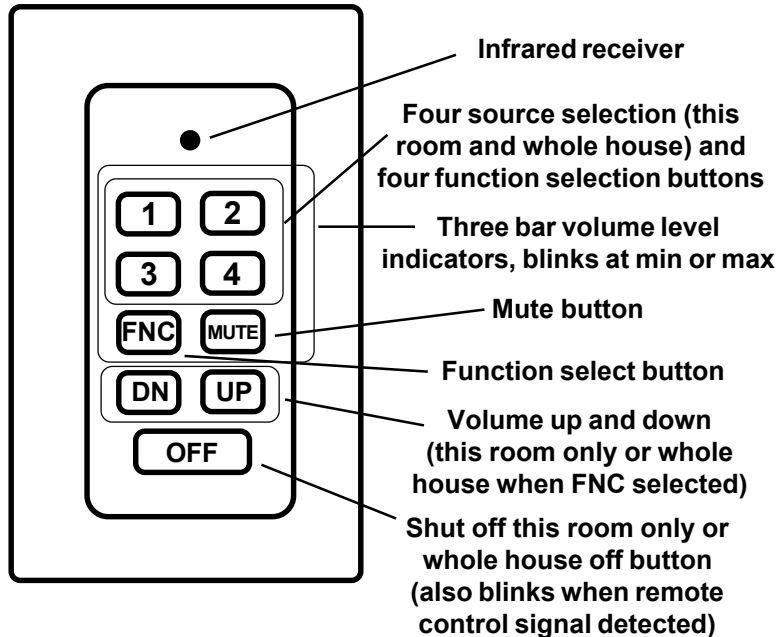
1
2
3
4
FNC
MUTE
DN
UP
OFF

Infrared receiver

Four source selection (this room and whole house) and four function selection buttons

Three bar volume level indicators, blinks at min or max

Mute button

Function select button

Volume up and down (this room only or whole house when FNC selected)

Shut off this room only or whole house off button (also blinks when remote control signal detected)